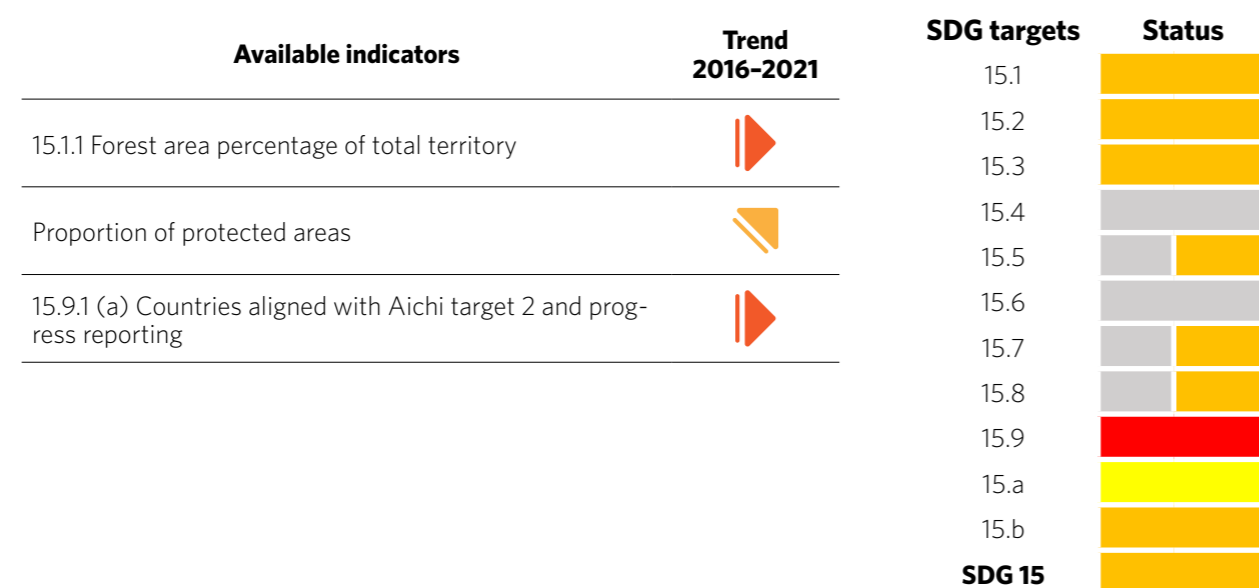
| Available indicators | Trend 2016–2021 |
|---|---|
| 15.1.1 Forest area percentage of total territory | |
| Proportion of protected areas | |
| 15.9.1 (a) Countries aligned with Aichi target 2 and progress reporting | |

| SDG targets | Status |
|---|---|
| 15.1 | |
| 15.2 | |
| 15.3 | |
| 15.4 | |
| 15.5 | |
| 15.6 | |
| 15.7 | |
| 15.8 | |
| 15.9 | |
| 15.a | |
| 15.b | |
| **SDG 15** | |